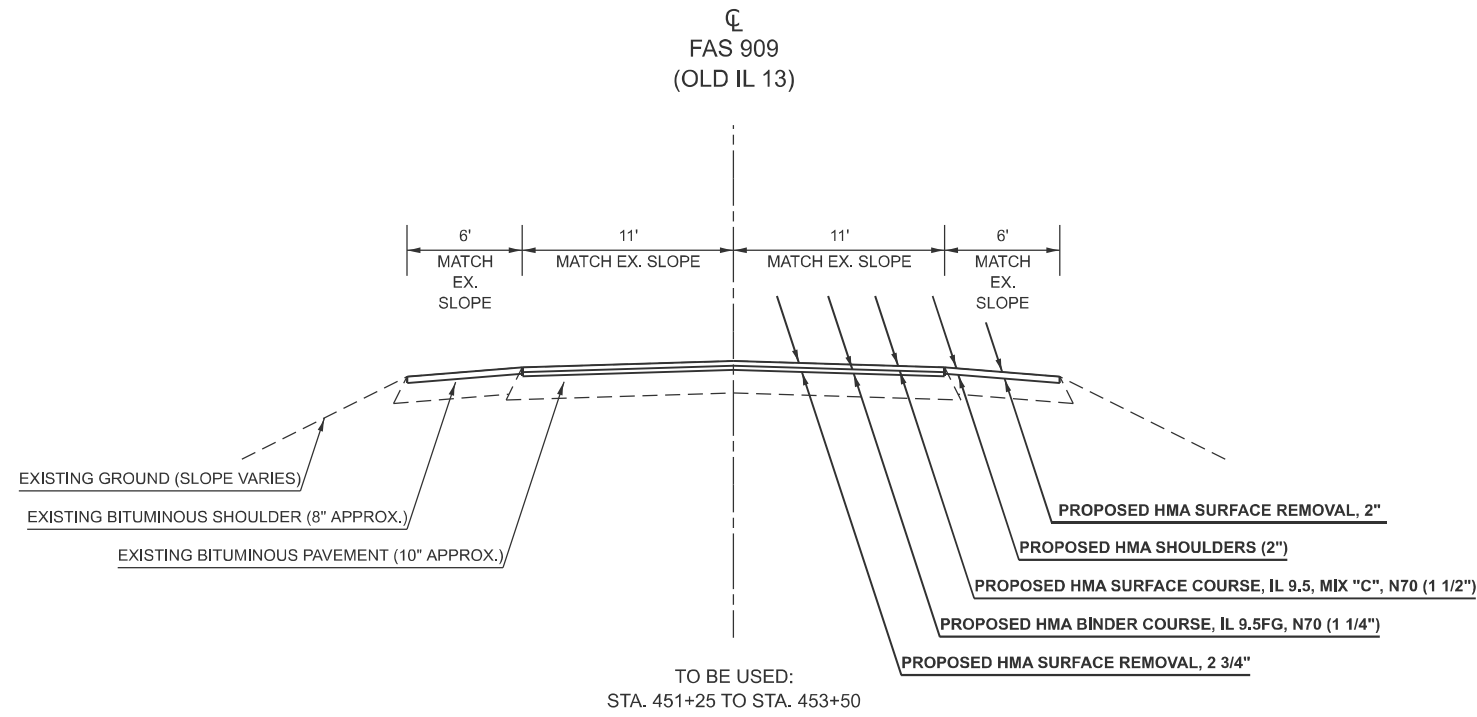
℄
FAS 909
(OLD IL 13)

6'
MATCH
EX.
SLOPE

11'
MATCH EX. SLOPE

11'
MATCH EX. SLOPE

6'
MATCH
EX.
SLOPE

EXISTING GROUND (SLOPE VARIES)

EXISTING BITUMINOUS SHOULDER (8" APPROX.)

EXISTING BITUMINOUS PAVEMENT (10" APPROX.)

PROPOSED HMA SURFACE REMOVAL, 2"

PROPOSED HMA SHOULDERS (2")

PROPOSED HMA SURFACE COURSE, IL 9.5, MIX "C", N70 (1 1/2")

PROPOSED HMA BINDER COURSE, IL 9.5FG, N70 (1 1/4")

PROPOSED HMA SURFACE REMOVAL, 2 3/4"

TO BE USED:
STA. 451+25 TO STA. 453+50